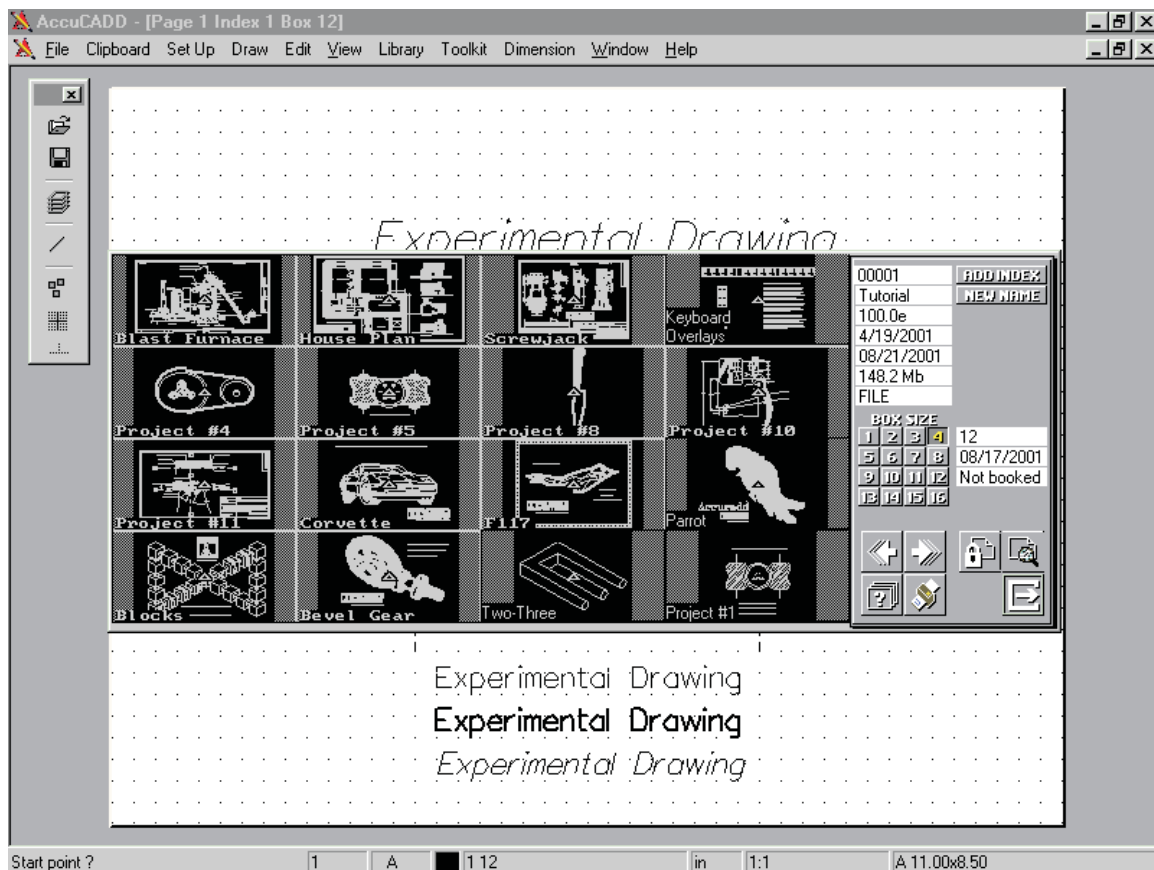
AccuCADD - [Page 1 Index 1 Box 12]

File Clipboard Set Up Draw Edit View Library Toolkit Dimension Window Help

Experimental Drawing

Blast Furnace
House Plan
Screwjack
Keyboard Overlays
Project #4
Project #5
Project #8
Project #10
Project #11
Corvette
F117
Parrot
Blocks
Bevel Gear
Two-Three
Project #1

| | |
|---|---|
| 00001 | ADD INDEX |
| Tutorial | NEW NAME |
| 100.0e | |
| 4/19/2001 | |
| 08/21/2001 | |
| 148.2 Mb | |
| FILE | |

BOX SIZE
1 2 3 4 12
5 6 7 8 08/17/2001
9 10 11 12 Not booked
13 14 15 16

Experimental Drawing
Experimental Drawing
Experimental Drawing

Start point ? | 1 | A | 1 12 | in | 1:1 | A 11.00x8.50